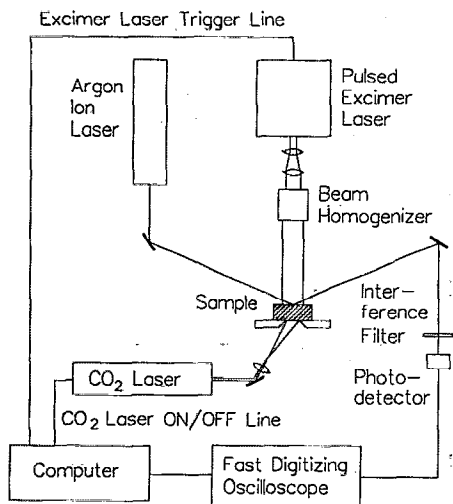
Excimer Laser Trigger Line

Argon Ion Laser

Pulsed Excimer Laser

Beam Homogenizer

Sample

Interference Filter

Photodetector

$CO_2$ Laser

$CO_2$ Laser ON/OFF Line

Computer

Fast Digitizing Oscilloscope